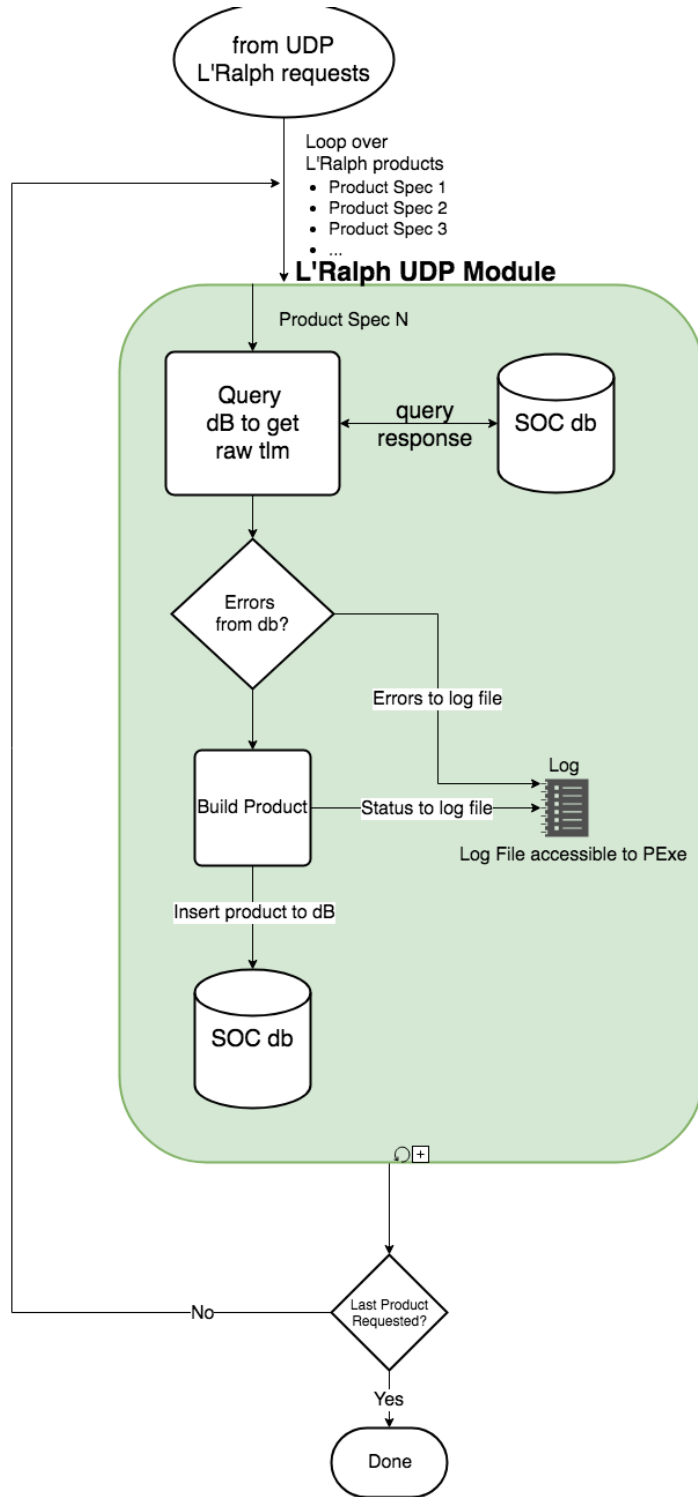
from UDP
L'Ralph requests

Loop over
L'Ralph products
- Product Spec 1
- Product Spec 2
- Product Spec 3
- ...

L'Ralph UDP Module

Product Spec N

Query
dB to get
raw tlm

query
response

SOC db

Errors
from db?

Errors to log file

Log

Build Product

Status to log file

Log File accessible to PExe

Insert product to dB

SOC db

No

Last Product
Requested?

Yes

Done